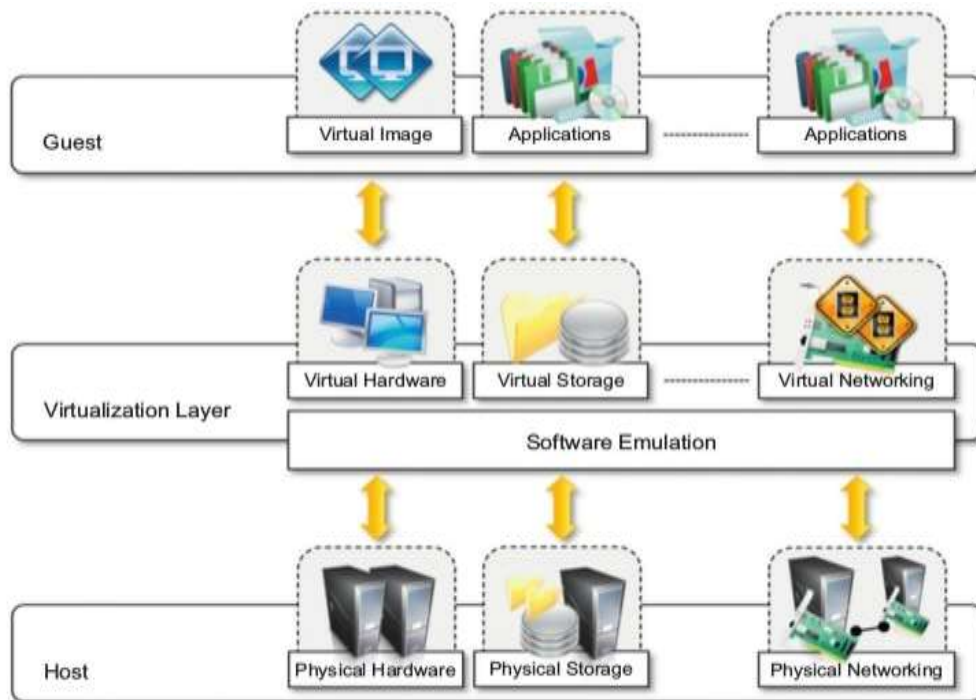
Guest

Virtual Image

Applications

Applications

Virtualization Layer

Virtual Hardware

Virtual Storage

Virtual Networking

Software Emulation

Host

Physical Hardware

Physical Storage

Physical Networking